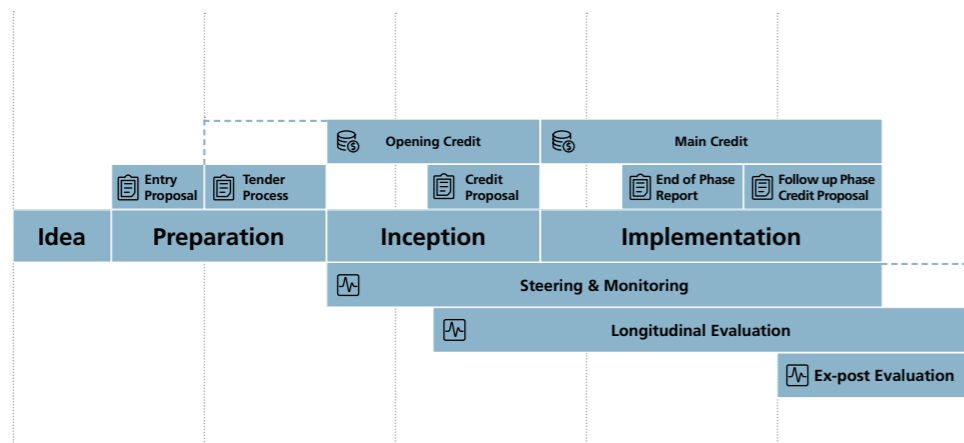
Opening Credit

Main Credit

Entry Proposal

Tender Process

Credit Proposal

End of Phase Report

Follow up Phase Credit Proposal

Idea

Preparation

Inception

Implementation

Steering & Monitoring

Longitudinal Evaluation

Ex-post Evaluation